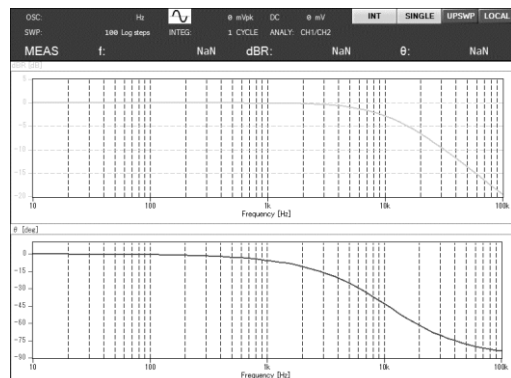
OSC: Hz 0 mVpk DC 0 mV INT SINGLE UPSWP LOCAL
SWP: 100 Log steps INTEG: 1 CYCLE ANALY: CH1/CH2
MEAS f: NaN dBR: NaN θ: NaN

dBR [dB]
5
0
-5
-10
-15
-20
10 100 1k 10k 100k
Frequency [Hz]

θ [deg]
0
-15
-30
-45
-60
-75
-90
10 100 1k 10k 100k
Frequency [Hz]